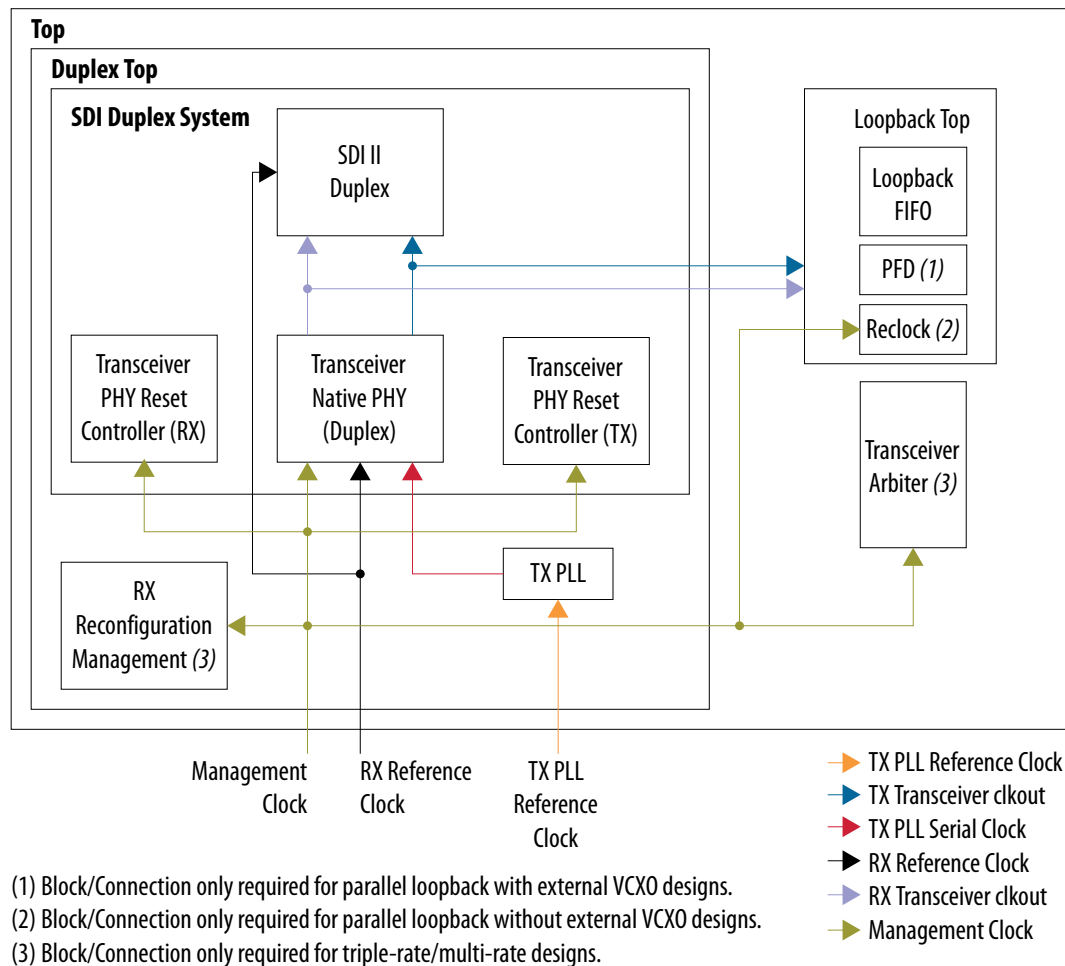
Top

Duplex Top

SDI Duplex System

SDI II Duplex

Loopback Top

Loopback FIFO

PFD (1)

Reclock (2)

Transceiver PHY Reset Controller (RX)

Transceiver Native PHY (Duplex)

Transceiver PHY Reset Controller (TX)

Transceiver Arbiter (3)

TX PLL

RX Reconfiguration Management (3)

Management Clock

RX Reference Clock

TX PLL Reference Clock

TX PLL Reference Clock
TX Transceiver clkout
TX PLL Serial Clock
RX Reference Clock
RX Transceiver clkout
Management Clock

(1) Block/Connection only required for parallel loopback with external VCXO designs.
(2) Block/Connection only required for parallel loopback without external VCXO designs.
(3) Block/Connection only required for triple-rate/multi-rate designs.